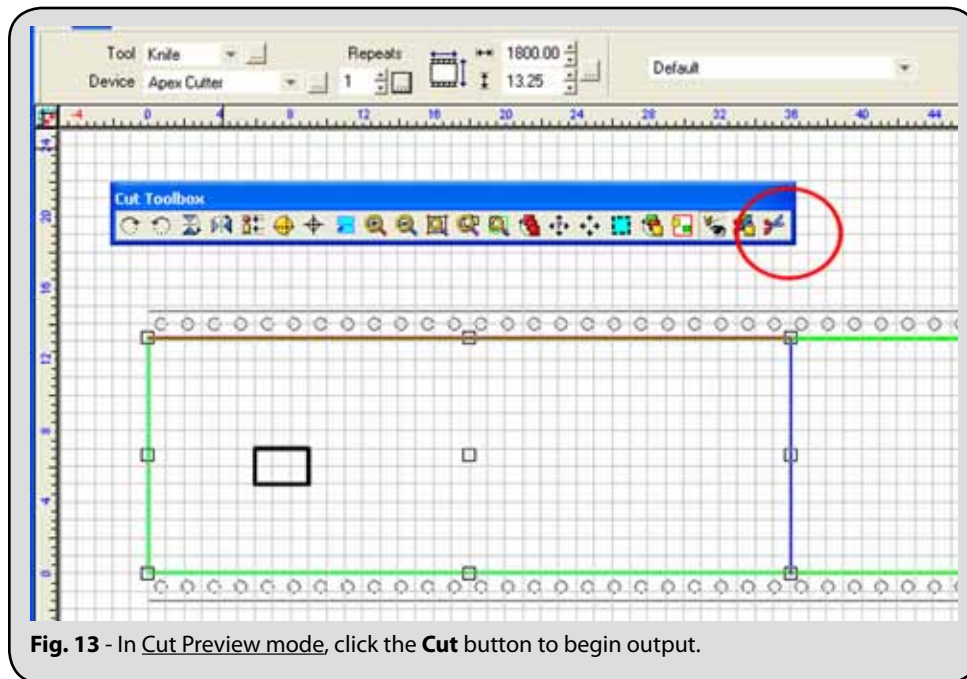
Tool Knife
Device Apex Cutter
Repeats
1
1800.00
13.25
Default

-4 0 4 8 12 16 20 24 28 32 36 40 44

24
20
16
12
8
4
0

Cut Toolbox

**Fig. 13** - In Cut Preview mode, click the **Cut** button to begin output.